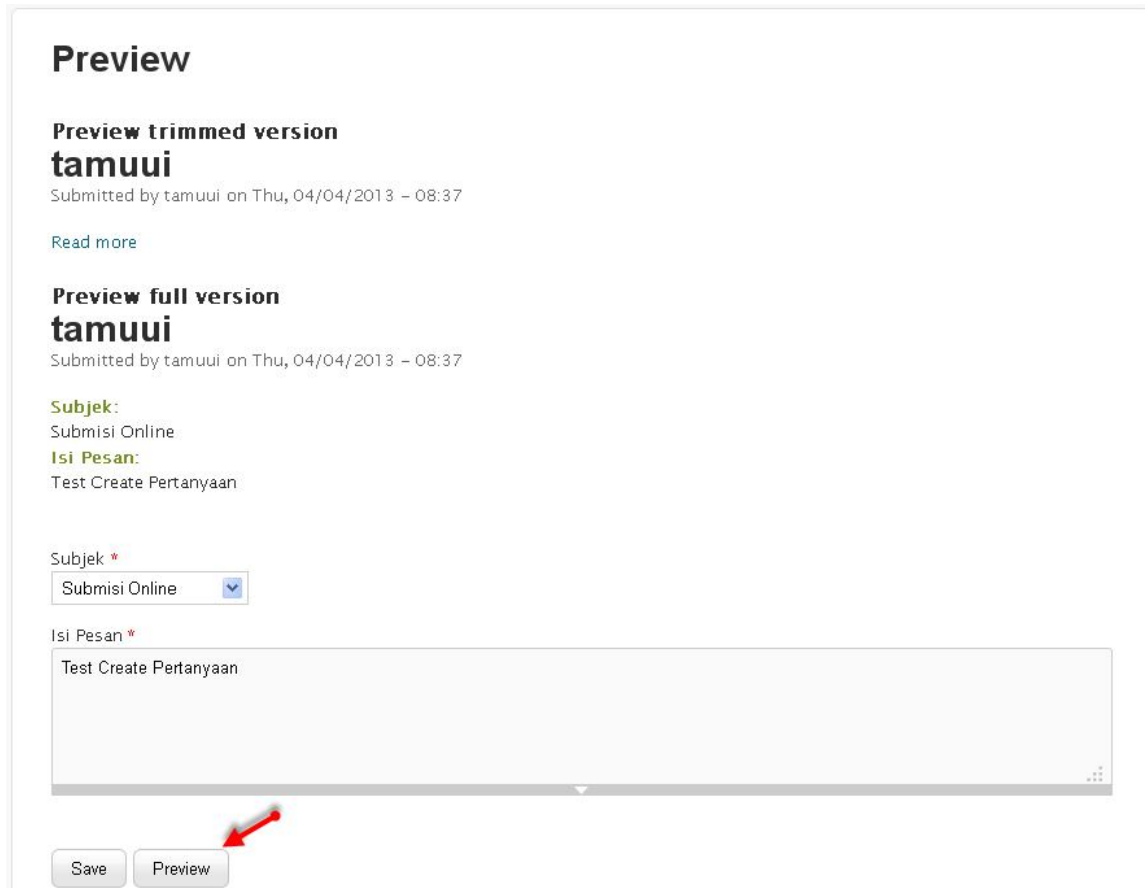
Preview

Preview trimmed version
tamuui
Submitted by tamuui on Thu, 04/04/2013 - 08:37

Read more

Preview full version
tamuui
Submitted by tamuui on Thu, 04/04/2013 - 08:37

Subjek:
Submisi Online
Isi Pesan:
Test Create Pertanyaan

Subjek *
Submisi Online

Isi Pesan *
Test Create Pertanyaan

Save Preview